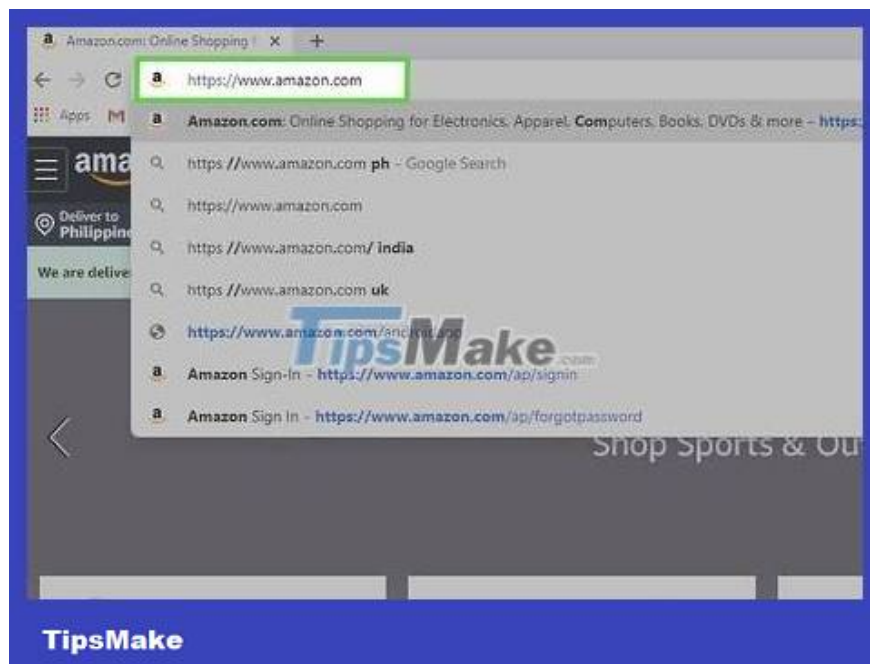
Amazon.com: Online Shopping f ×
+
https://www.amazon.com
Apps
Amazon.com: Online Shopping for Electronics, Apparel, Computers, Books, DVDs & more - https:
ama
https //www.amazon.com ph - Google Search
Deliver to Philippin
https://www.amazon.com
https //www.amazon.com/ india
We are delive
https //www.amazon.com uk
https://www.amazon.com/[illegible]
TipsMake.com
Amazon Sign-In - https://www.amazon.com/ap/signin
Amazon Sign In - https://www.amazon.com/ap/forgotpassword
Shop Sports & Ou
TipsMake